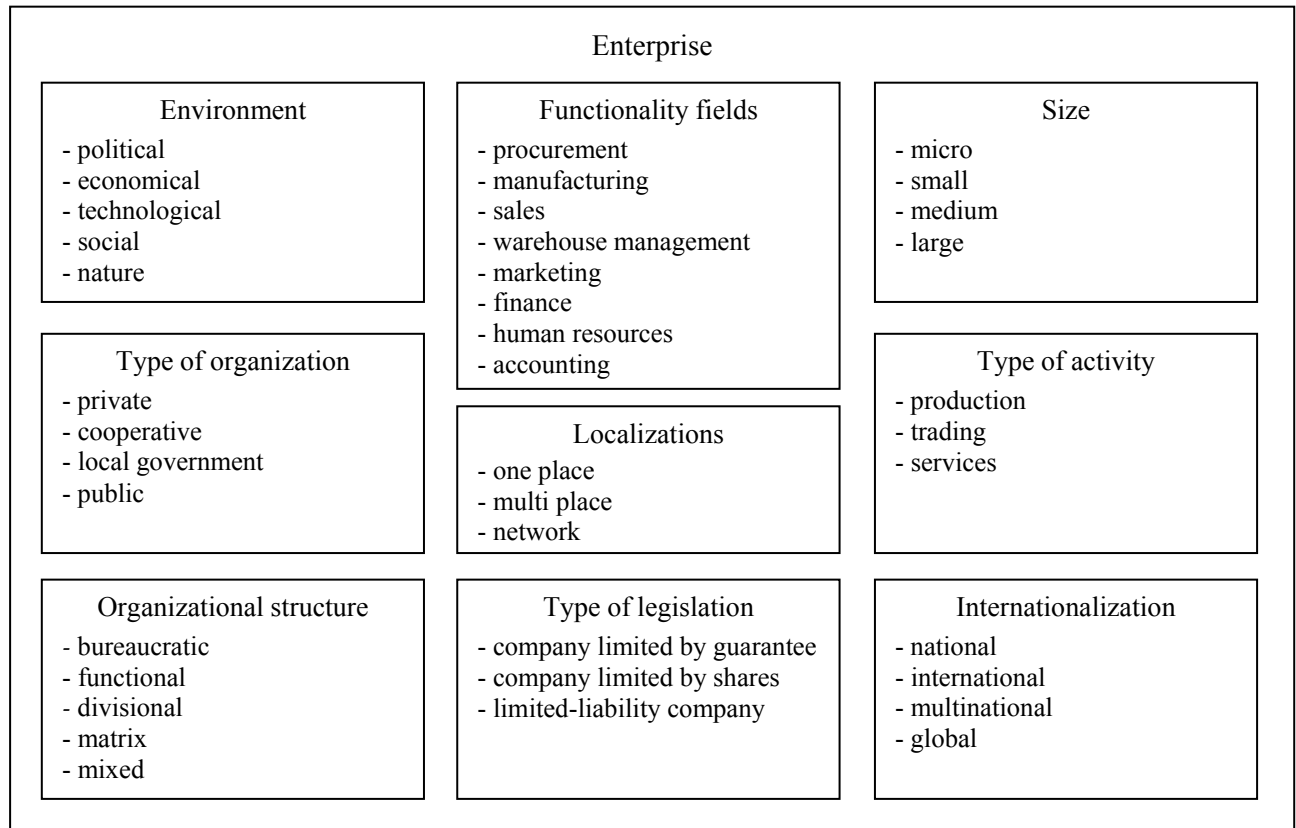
Enterprise

Environment
- political
- economical
- technological
- social
- nature

Functionality fields
- procurement
- manufacturing
- sales
- warehouse management
- marketing
- finance
- human resources
- accounting

Size
- micro
- small
- medium
- large

Type of organization
- private
- cooperative
- local government
- public

Localizations
- one place
- multi place
- network

Type of activity
- production
- trading
- services

Organizational structure
- bureaucratic
- functional
- divisional
- matrix
- mixed

Type of legislation
- company limited by guarantee
- company limited by shares
- limited-liability company

Internationalization
- national
- international
- multinational
- global